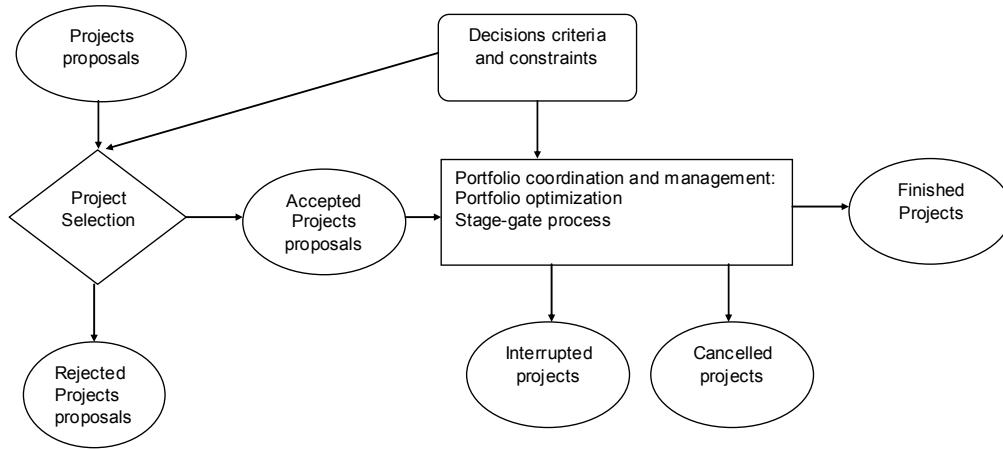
Projects proposals

Decisions criteria and constraints

Project Selection

Accepted Projects proposals

Portfolio coordination and management:
Portfolio optimization
Stage-gate process

Finished Projects

Rejected Projects proposals

Interrupted projects

Cancelled projects